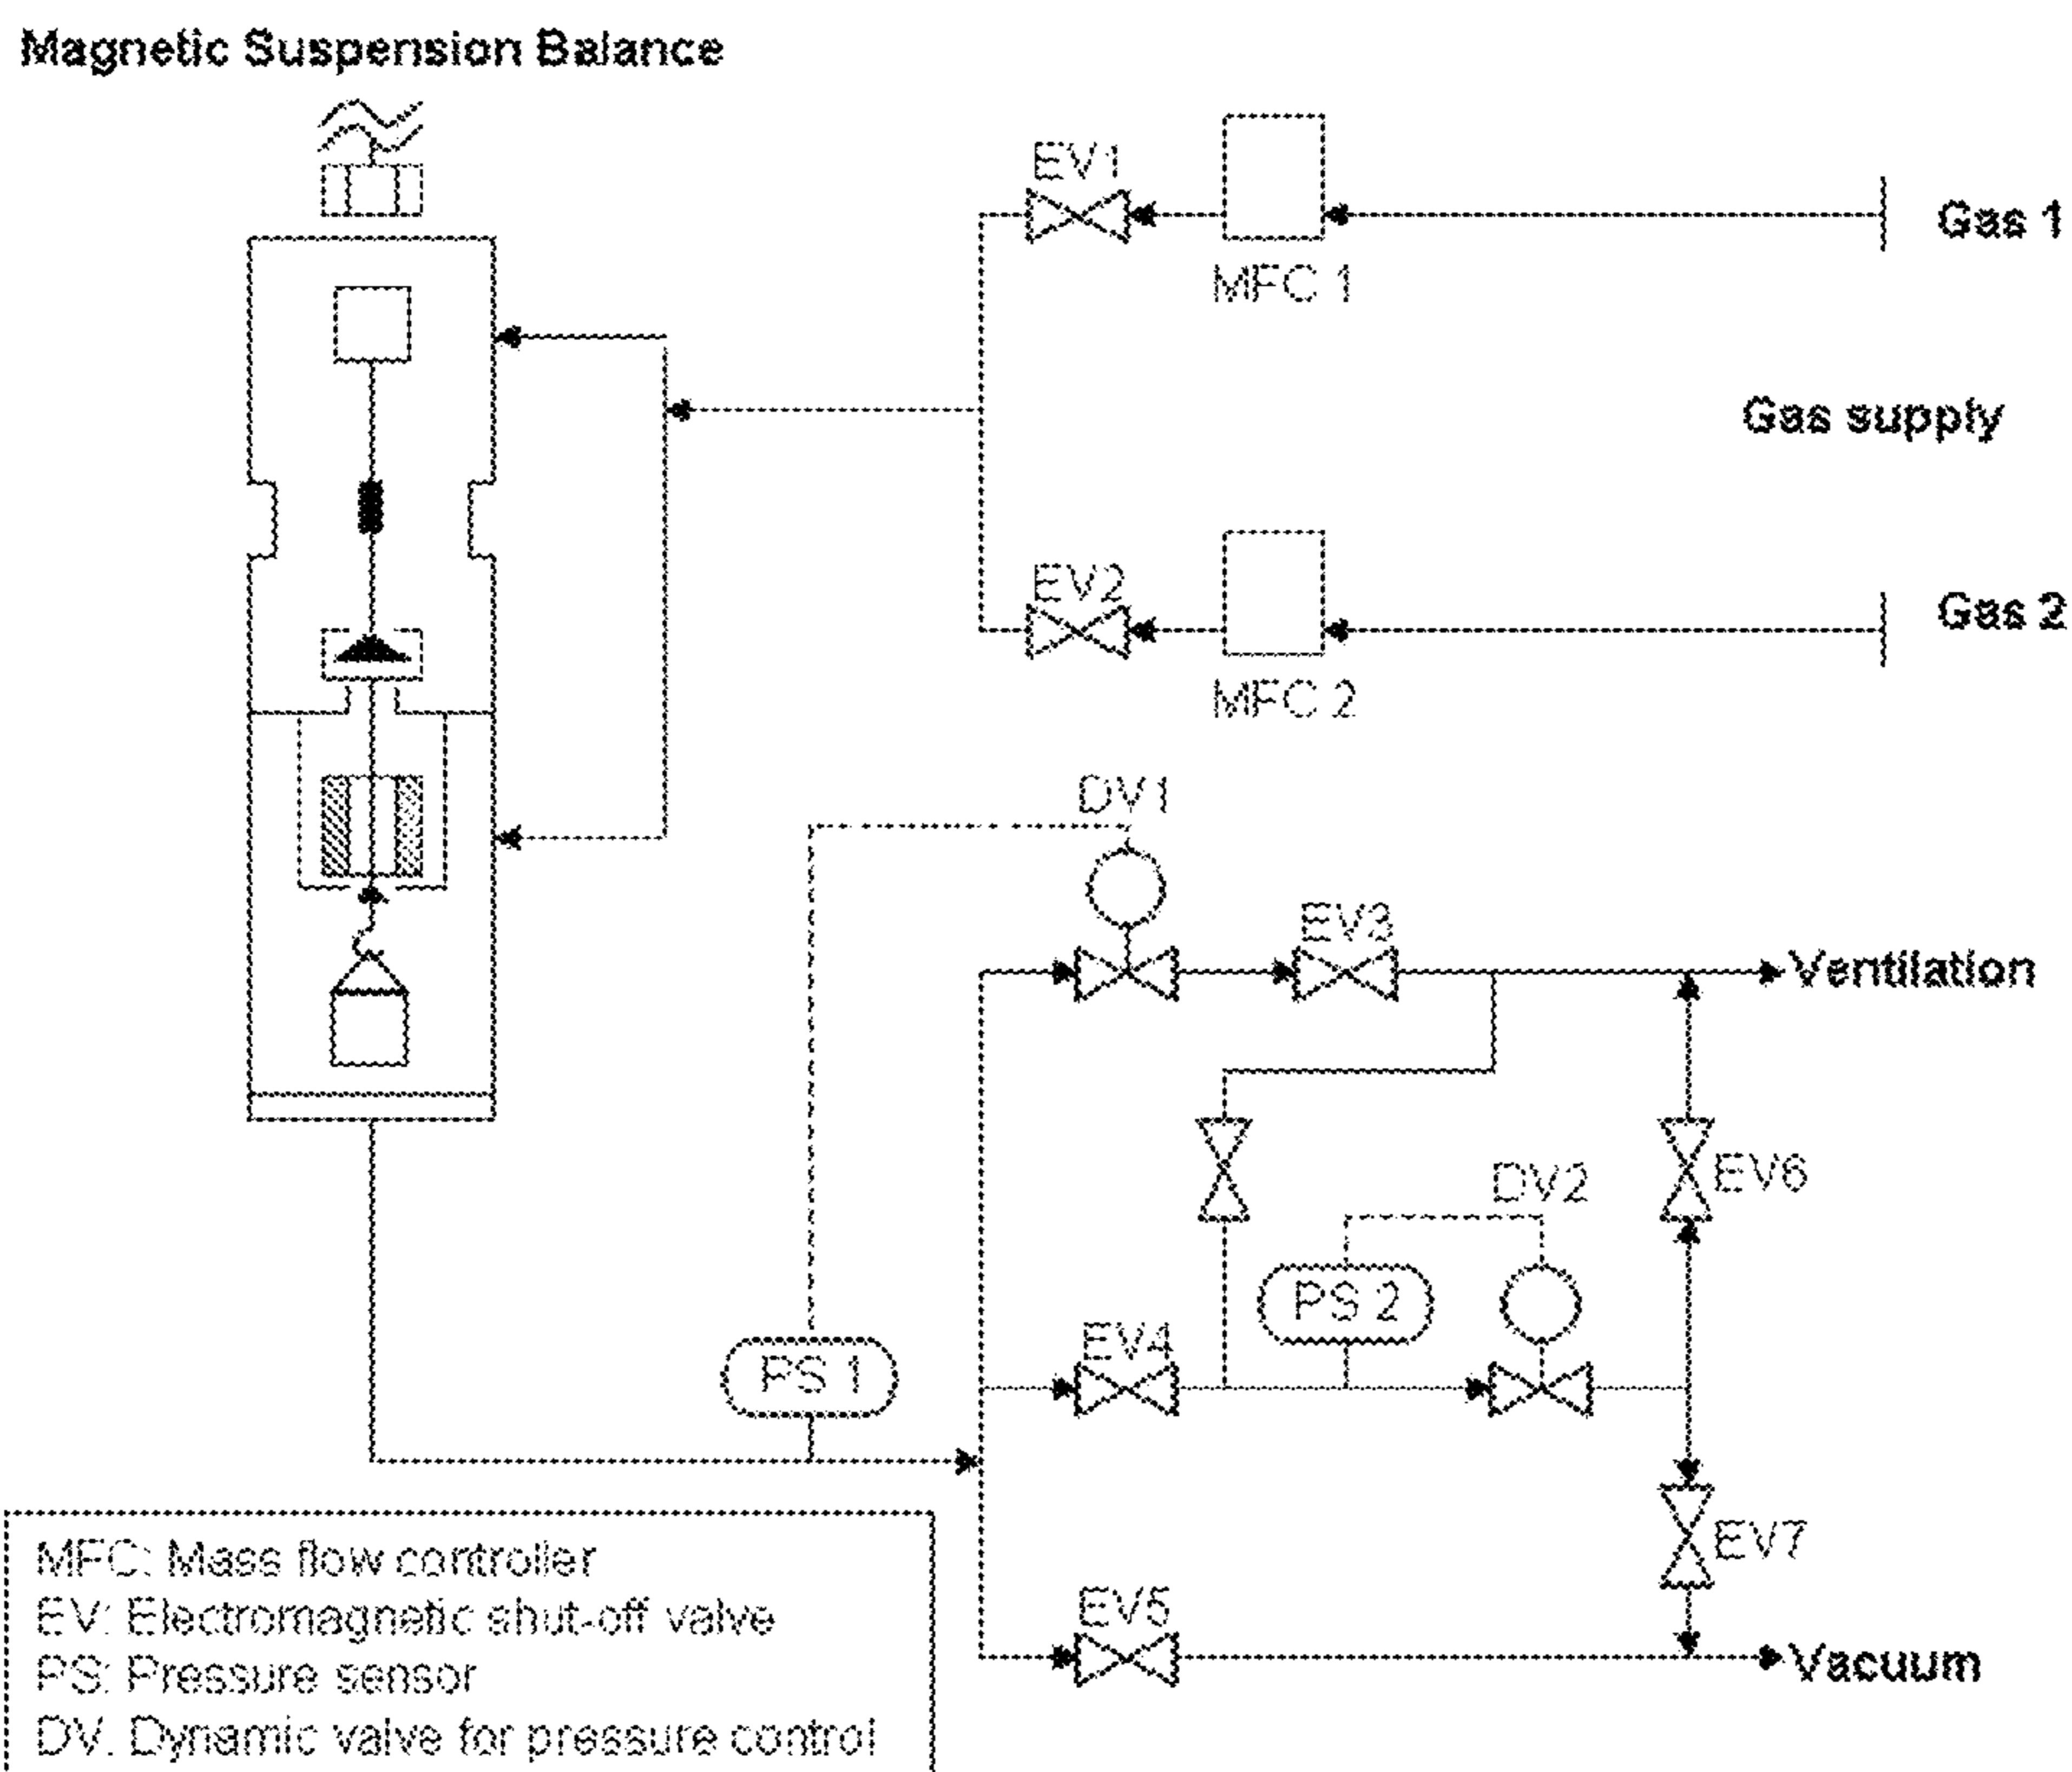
Magnetic Suspension Balance

EV1

MFC 1

Gas 1

Gas supply

EV2

MFC 2

Gas 2

DV1

EV3

Ventilation

EV6

DV2

PS 2

PS 1

EV4

EV7

EV5

Vacuum

MFC: Mass flow controller
EV: Electromagnetic shut-off valve
PS: Pressure sensor
DV: Dynamic valve for pressure control